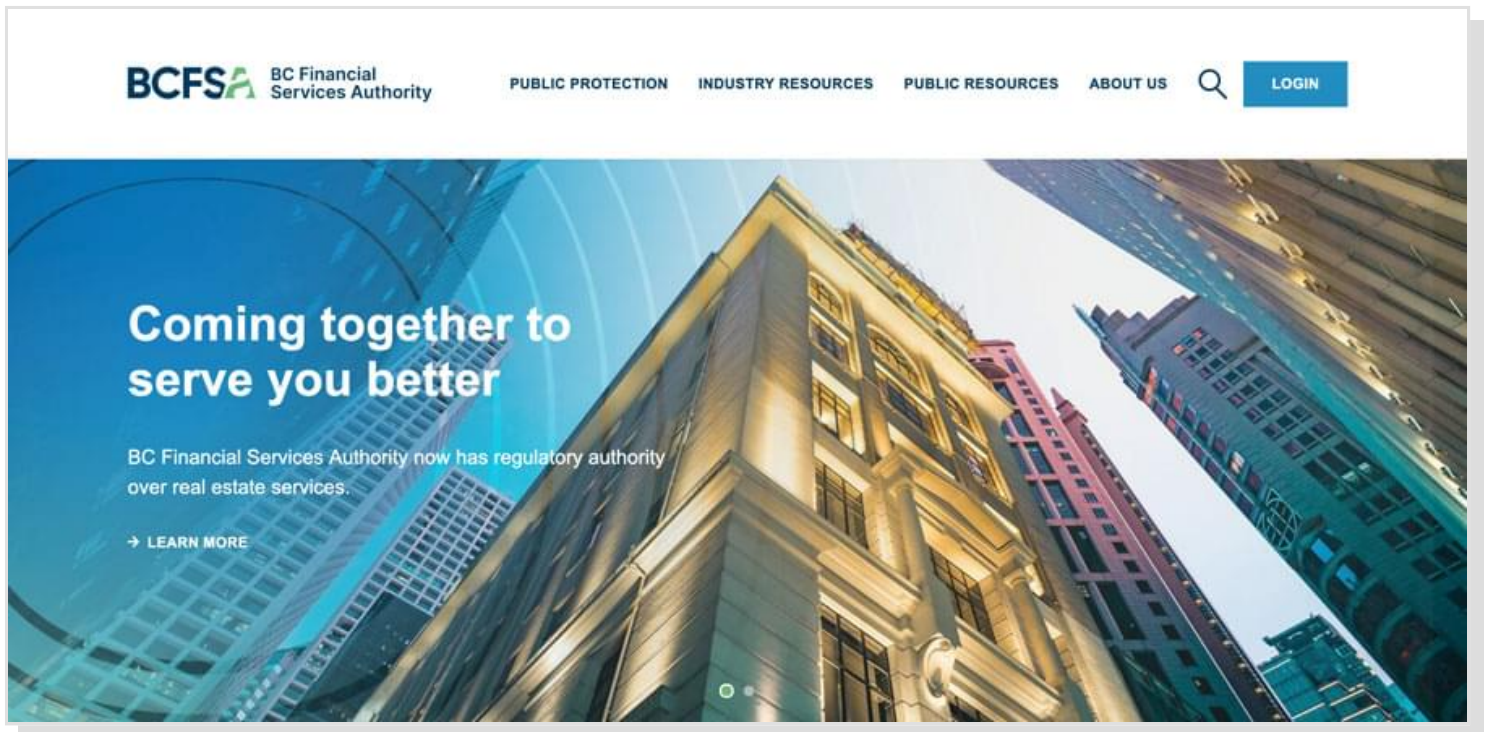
BCFSA BC Financial Services Authority

PUBLIC PROTECTION INDUSTRY RESOURCES PUBLIC RESOURCES ABOUT US LOGIN

Coming together to serve you better

BC Financial Services Authority now has regulatory authority over real estate services.

→ LEARN MORE